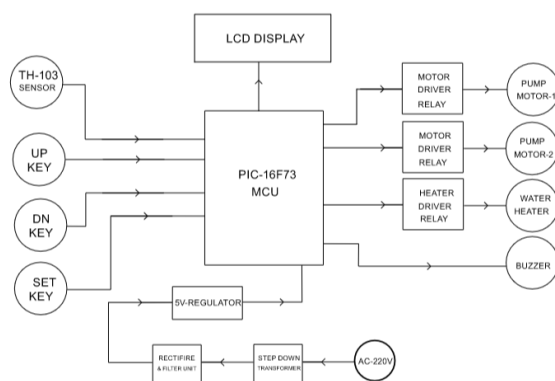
LCD DISPLAY

TH-103
SENSOR

UP
KEY

DN
KEY

SET
KEY

PIC-16F73
MCU

MOTOR
DRIVER
RELAY

MOTOR
DRIVER
RELAY

HEATER
DRIVER
RELAY

PUMP
MOTOR-1

PUMP
MOTOR-2

WATER
HEATER

BUZZER

5V-REGULATOR

RECTIFIRE
& FILTER UNIT

STEP DOWN
TRANSFORMER

AC-220V